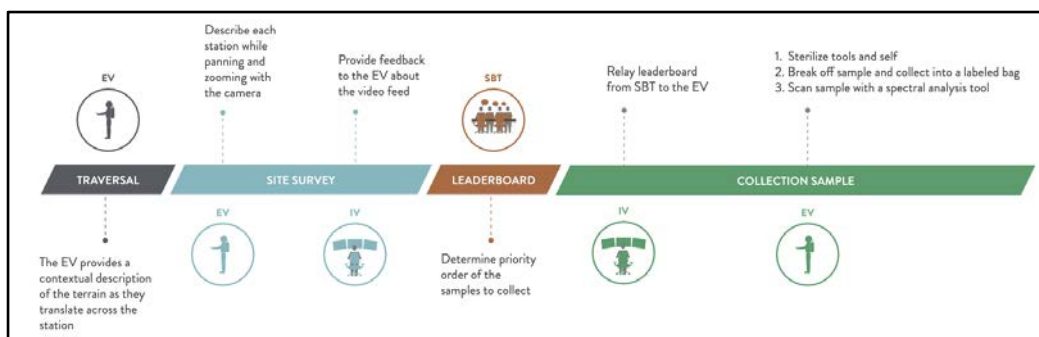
EV

TRAVERSAL

The EV provides a contextual description of the terrain as they translate across the station

Describe each station while panning and zooming with the camera

SITE SURVEY

EV

Provide feedback to the EV about the video feed

IV

SBT

LEADERBOARD

Determine priority order of the samples to collect

Relay leaderboard from SBT to the EV

IV

1. Sterilize tools and self
2. Break off sample and collect into a labeled bag
3. Scan sample with a spectral analysis tool

COLLECTION SAMPLE

EV